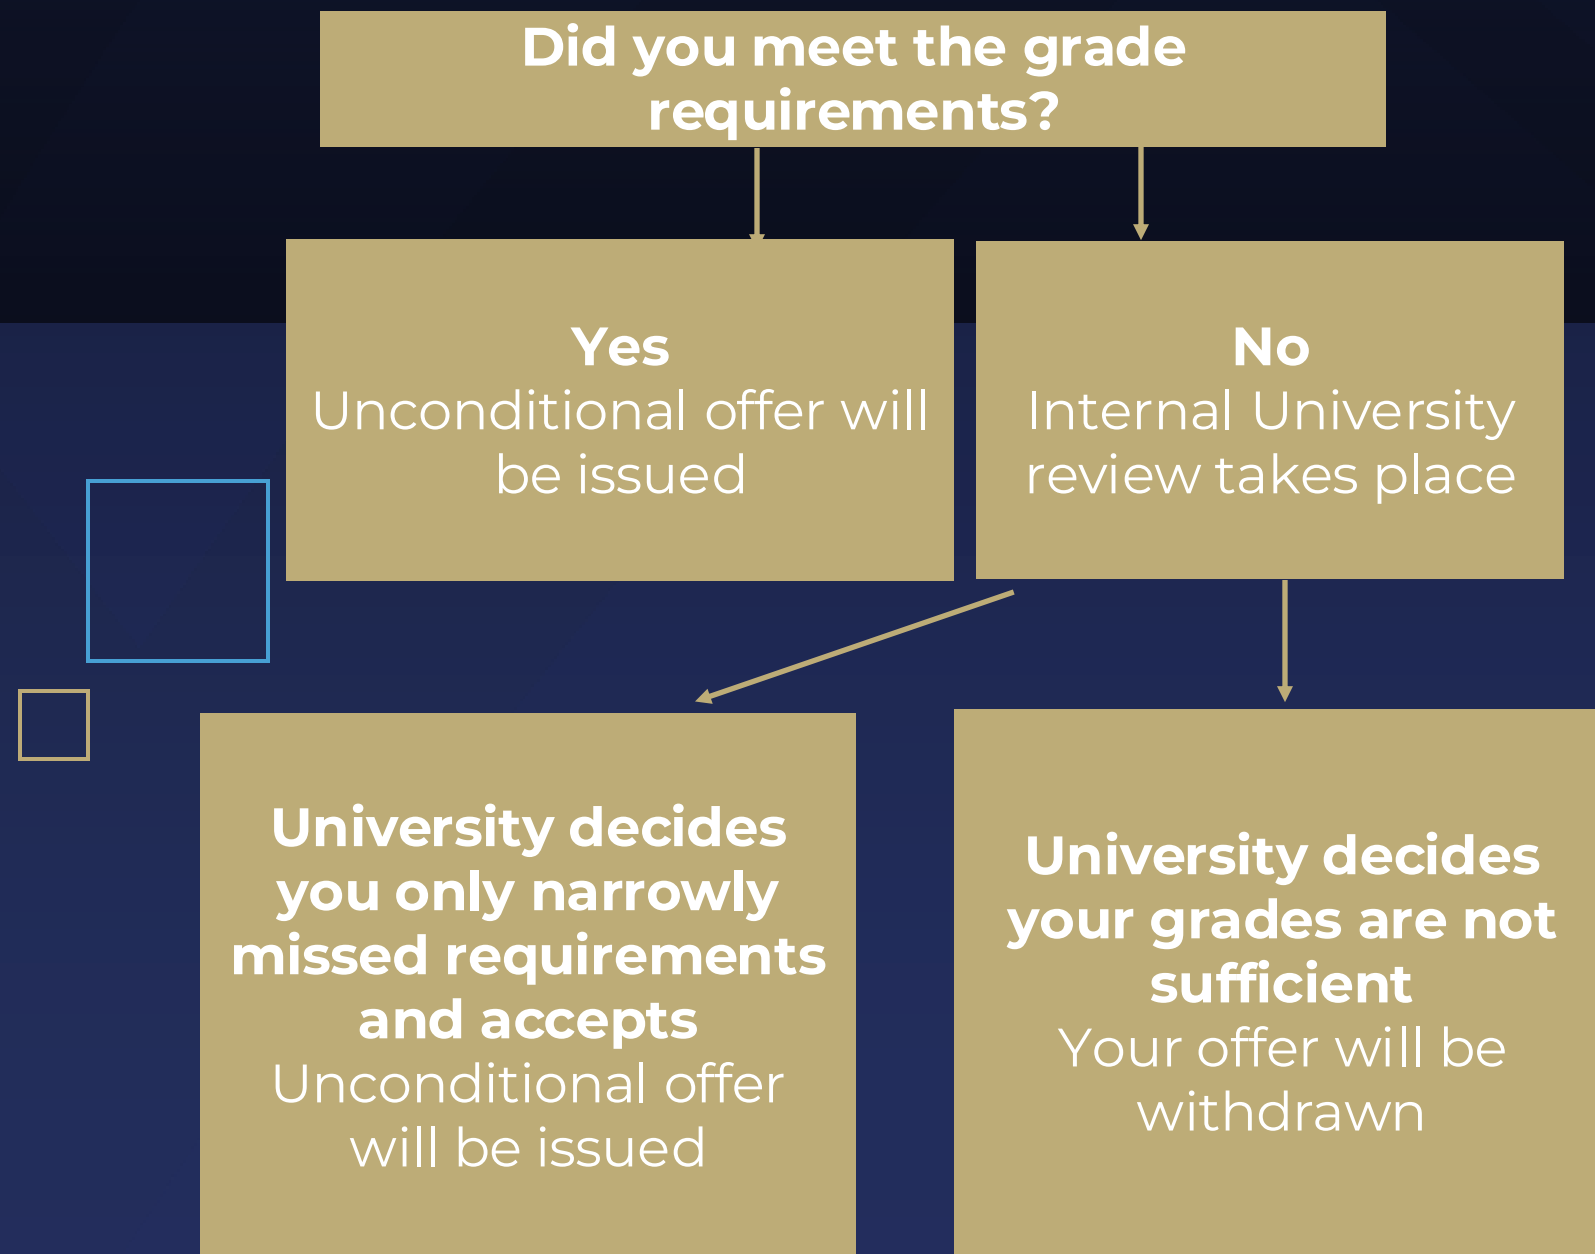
Did you meet the grade requirements?

Yes
Unconditional offer will be issued

No
Internal University review takes place

University decides you only narrowly missed requirements and accepts
Unconditional offer will be issued

University decides your grades are not sufficient
Your offer will be withdrawn